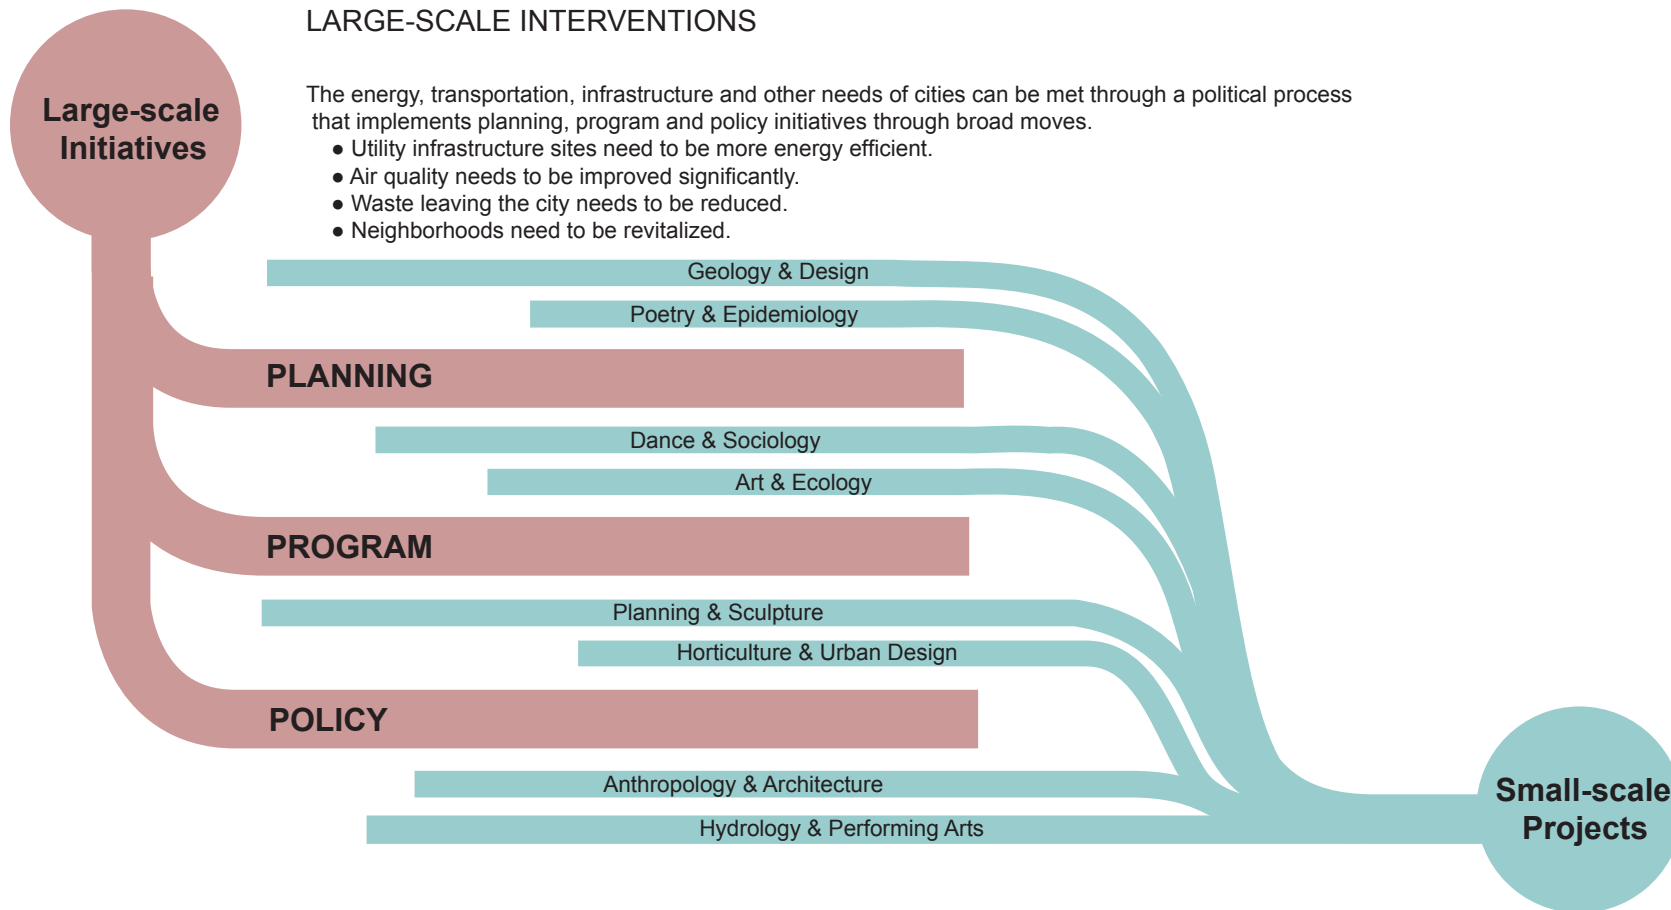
Large-scale Initiatives

LARGE-SCALE INTERVENTIONS

The energy, transportation, infrastructure and other needs of cities can be met through a political process that implements planning, program and policy initiatives through broad moves.
● Utility infrastructure sites need to be more energy efficient.
● Air quality needs to be improved significantly.
● Waste leaving the city needs to be reduced.
● Neighborhoods need to be revitalized.

Geology & Design
Poetry & Epidemiology
PLANNING
Dance & Sociology
Art & Ecology
PROGRAM
Planning & Sculpture
Horticulture & Urban Design
POLICY
Anthropology & Architecture
Hydrology & Performing Arts

Small-scale Projects